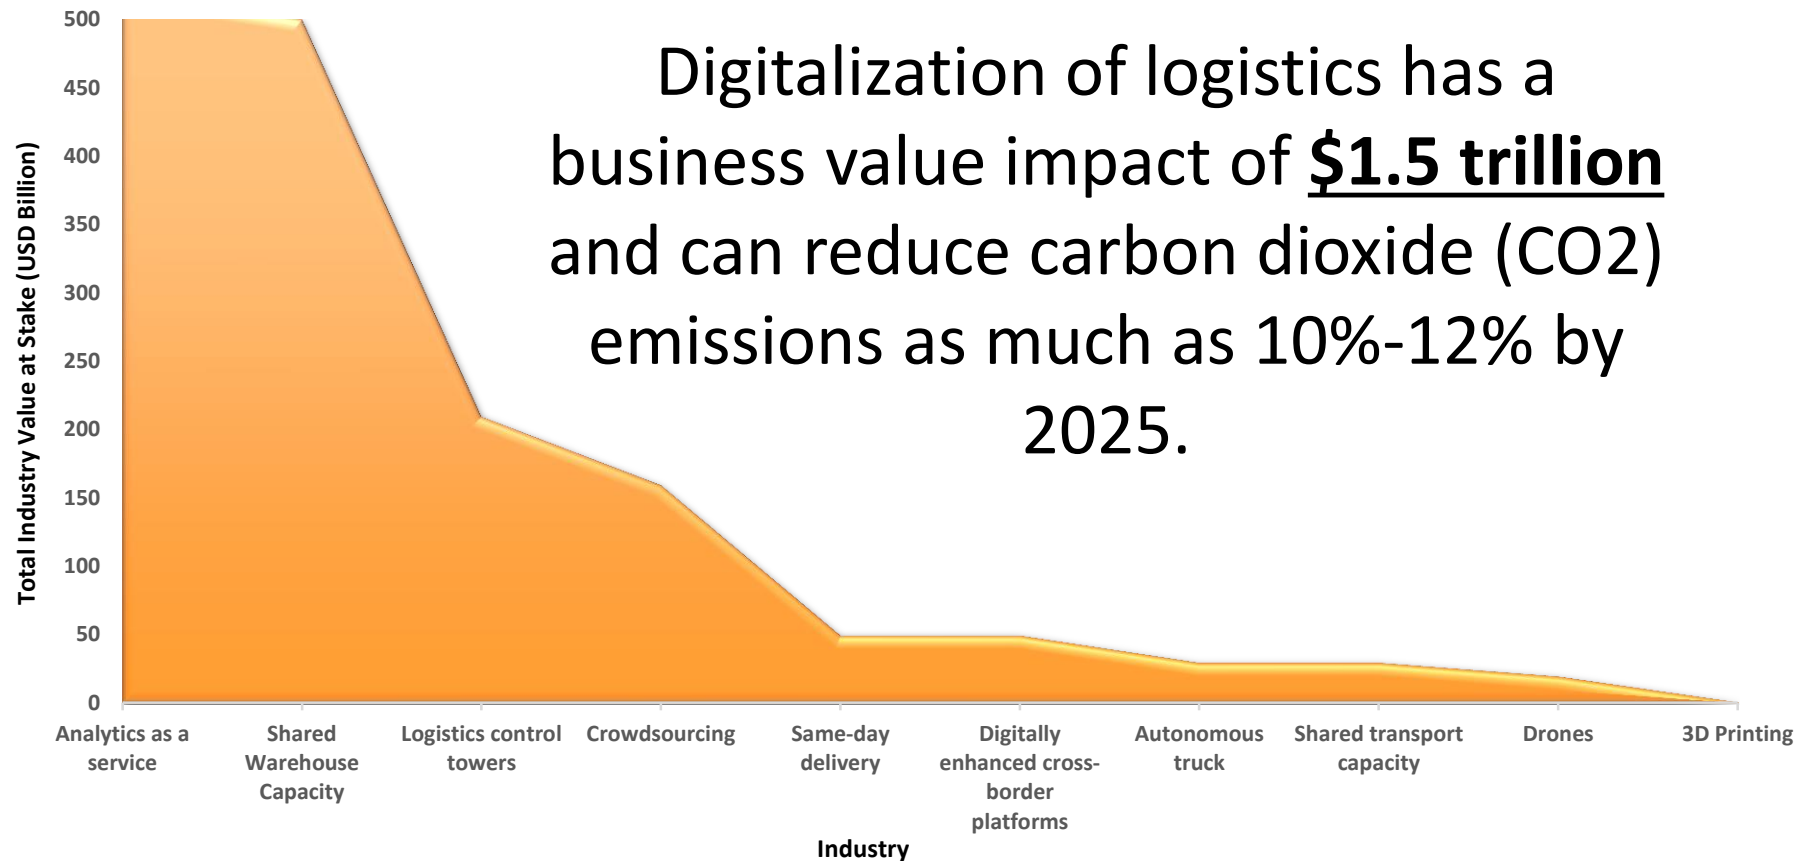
Digitalization of logistics has a business value impact of **$1.5 trillion** and can reduce carbon dioxide (CO2) emissions as much as 10%-12% by 2025.

Total Industry Value at Stake (USD Billion)

500
450
400
350
300
250
200
150
100
50
0

Analytics as a service
Shared Warehouse Capacity
Logistics control towers
Crowdsourcing
Same-day delivery
Digitally enhanced cross-border platforms
Autonomous truck
Shared transport capacity
Drones
3D Printing

Industry